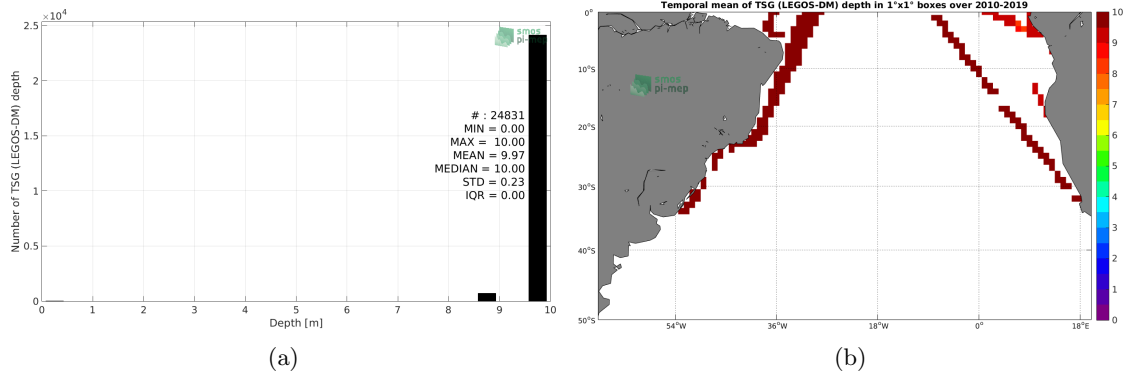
$\times 10^4$

2.5

2

1.5

1

0.5

0

Number of TSG (LEGOS-DM) depth

smos pi-mep

# : 24831
MIN = 0.00
MAX = 10.00
MEAN = 9.97
MEDIAN = 10.00
STD = 0.23
IQR = 0.00

0 1 2 3 4 5 6 7 8 9 10

Depth [m]

(a)

Temporal mean of TSG (LEGOS-DM) depth in 1°x1° boxes over 2010-2019

0°

10°S

20°S

30°S

40°S

50°S

smos pi-mep

54°W 36°W 18°W 0° 18°E

10
9
8
7
6
5
4
3
2
1
0

(b)